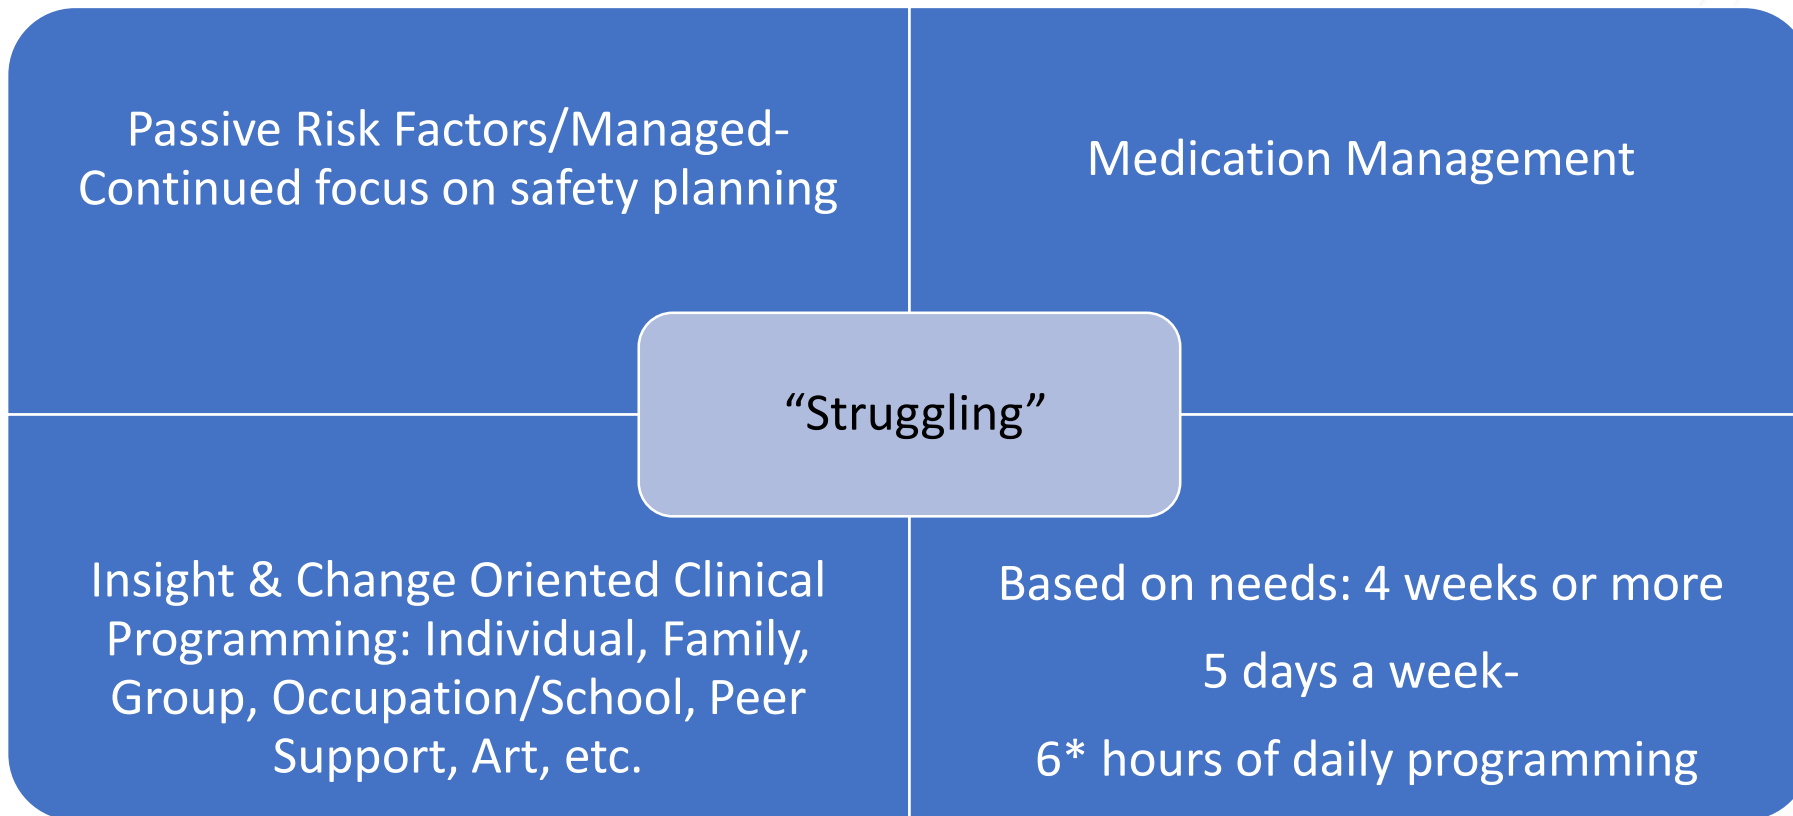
Passive Risk Factors/Managed- Continued focus on safety planning

Medication Management

“Struggling”

Insight & Change Oriented Clinical Programming: Individual, Family, Group, Occupation/School, Peer Support, Art, etc.

Based on needs: 4 weeks or more

5 days a week-

6* hours of daily programming